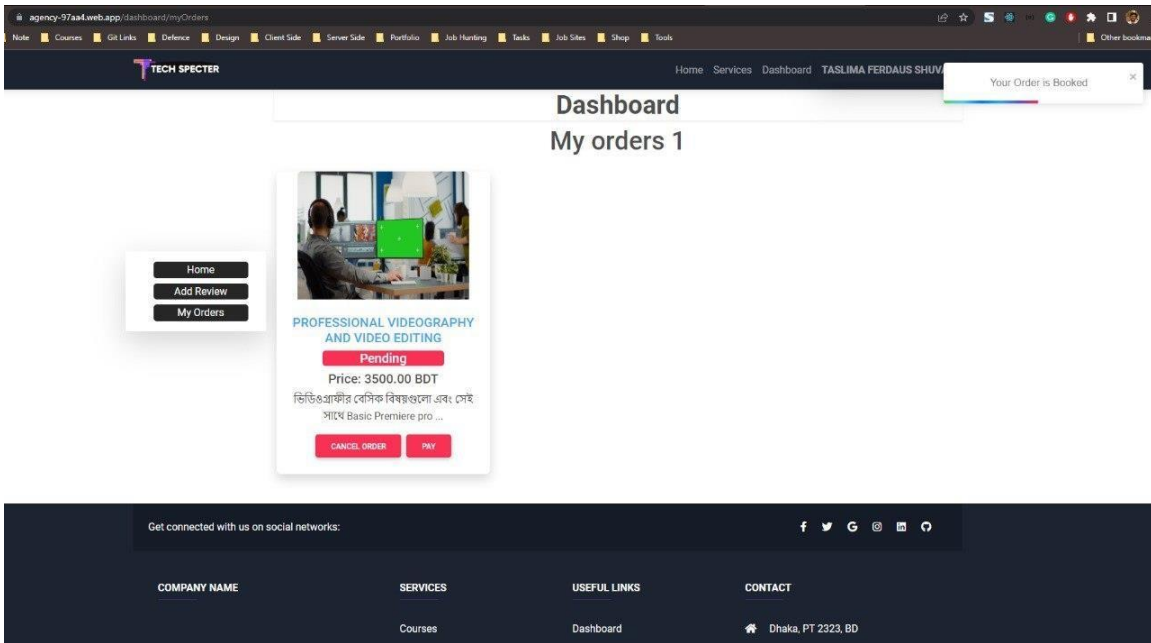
agency-97aa4.web.app/dashboard/myOrders

Note Courses Git Links Defence Design Client Side Server Side Portfolio Job Hunting Tasks Job Sites Shop Tools Other bookma

TECH SPECTER

Home Services Dashboard TASLIMA FERDAUS SHUV

Your Order is Booked

×

Dashboard

My orders 1

Home

Add Review

My Orders

PROFESSIONAL VIDEOGRAPHY AND VIDEO EDITING

Pending

Price: 3500.00 BDT

ভিডিওগ্রাফীর বেসিক বিষয়গুলো এবং সেই সাথে Basic Premiere pro ...

CANCEL ORDER

PAY

Get connected with us on social networks:

COMPANY NAME

SERVICES

USEFUL LINKS

CONTACT

Courses

Dashboard

Dhaka, PT 2323, BD